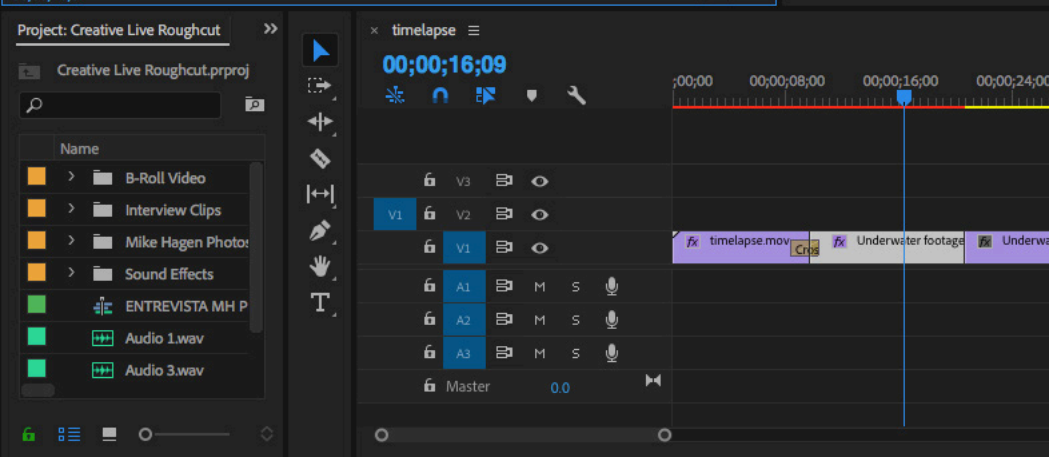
Project: Creative Live Roughcut

Creative Live Roughcut.prproj

Name

B-Roll Video

Interview Clips

Mike Hagen Photos

Sound Effects

ENTREVISTA MH P

Audio 1.wav

Audio 3.wav

timelapse

00;00;16;09

;00;00 00;00;08;00 00;00;16;00 00;00;24;00

V3

V1 V2

V1

fx timelapse.mov Cros fx Underwater footage fx Underwa

A1 M S

A2 M S

A3 M S

Master 0.0